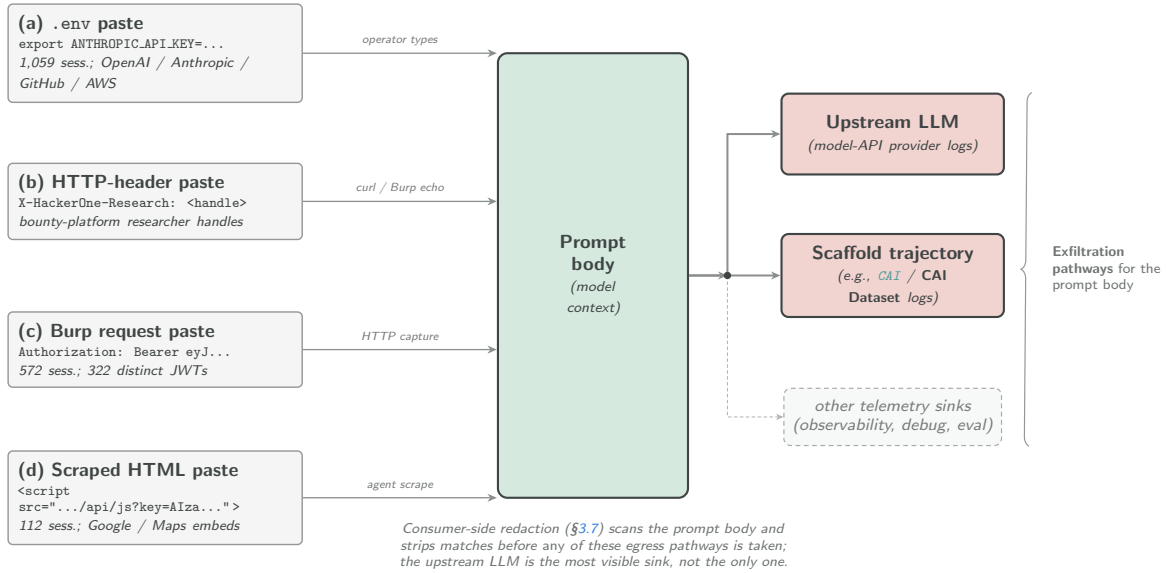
(a) .env paste
export ANTHROPIC_API_KEY=...
1,059 sess.; OpenAI / Anthropic / GitHub / AWS

operator types

(b) HTTP-header paste
X-HackerOne-Research: <handle>
bounty-platform researcher handles

curl / Burp echo

(c) Burp request paste
Authorization: Bearer eyJ...
572 sess.; 322 distinct JWTs

HTTP capture

(d) Scraped HTML paste
<script src=".../api/js?key=AIza...">
112 sess.; Google / Maps embeds

agent scrape

Prompt body
(model context)

Upstream LLM
(model-API provider logs)

Scaffold trajectory
(e.g., CAI / CAI Dataset logs)

other telemetry sinks
(observability, debug, eval)

Exfiltration pathways for the prompt body

Consumer-side redaction (§3.7) scans the prompt body and strips matches before any of these egress pathways is taken; the upstream LLM is the most visible sink, not the only one.